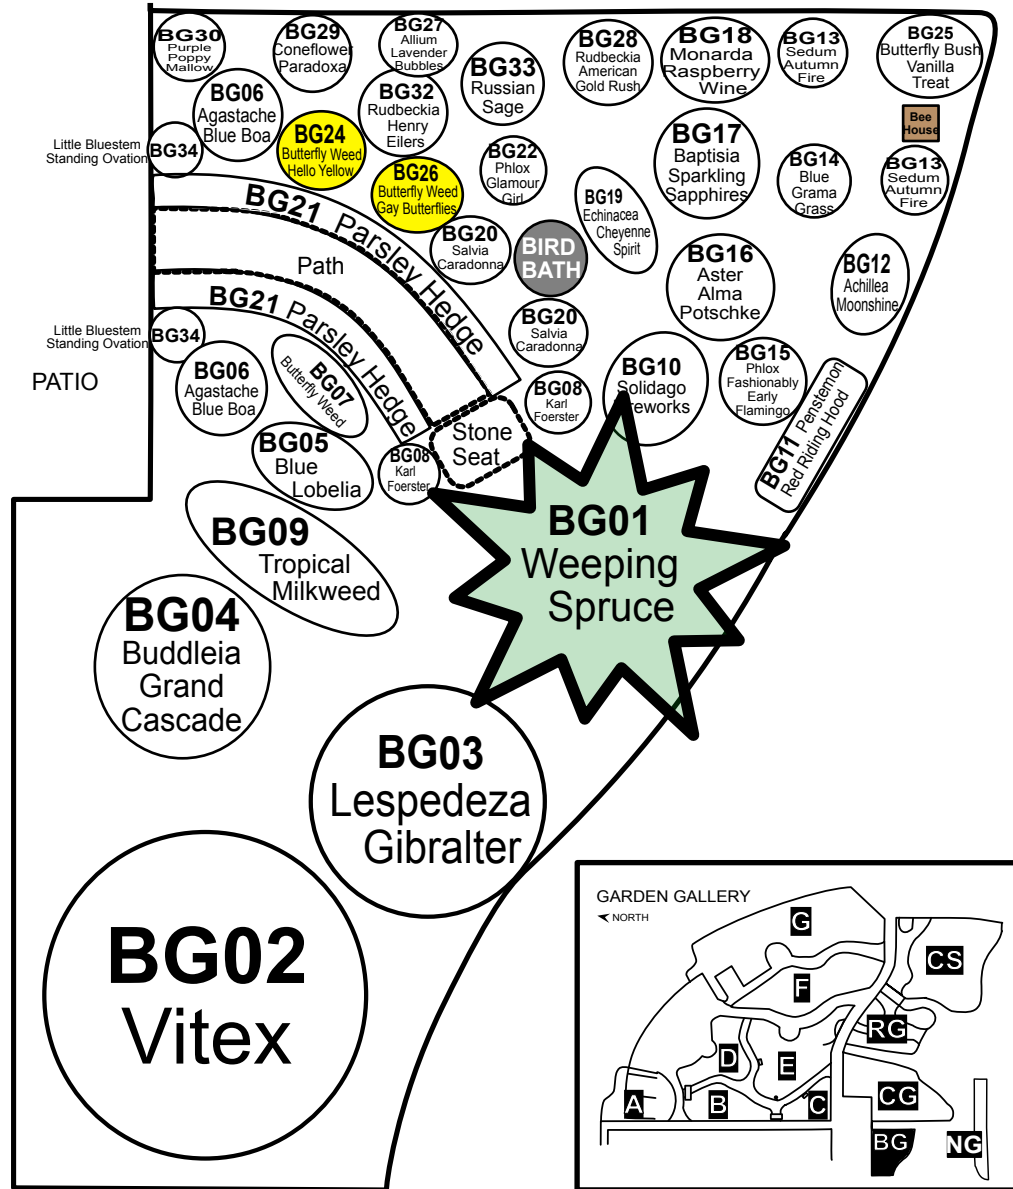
BG30 Purple Poppy Mallow
BG29 Coneflower Paradoxa
BG27 Allium Lavender Bubbles
BG33 Russian Sage
BG28 Rudbeckia American Gold Rush
BG18 Monarda Raspberry Wine
BG13 Sedum Autumn Fire
BG25 Butterfly Bush Vanilla Treat
Bee House
Little Bluestem Standing Ovation
BG34
BG06 Agastache Blue Boa
BG24 Butterfly Weed Hello Yellow
BG32 Rudbeckia Henry Eilers
BG22 Phlox Glamour Girl
BG17 Baptisia Sparkling Sapphires
BG14 Blue Grama Grass
BG13 Sedum Autumn Fire
BG26 Butterfly Weed Gay Butterflies
BG19 Echinacea Cheyenne Spirit
BG21 Parsley Hedge
BG20 Salvia Caradonna
BIRD BATH
BG16 Aster Alma Potschke
BG12 Achillea Moonshine
Path
BG21 Parsley Hedge
Little Bluestem Standing Ovation
BG34
BG20 Salvia Caradonna
PATIO
BG06 Agastache Blue Boa
BG07 Butterfly Weed
BG08 Karl Foerster
BG10 Solidago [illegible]reworks
BG15 Phlox Fashionably Early Flamingo
BG11 Penstemon Red Riding Hood
Stone Seat
BG05 Blue Lobelia
BG08 Karl Foerster
BG01 Weeping Spruce
BG09 Tropical Milkweed
BG04 Buddleia Grand Cascade
BG03 Lespedeza Gibralter
BG02 Vitex
GARDEN GALLERY
NORTH
G
CS
F
RG
D
E
A
B
C
CG
BG
NG